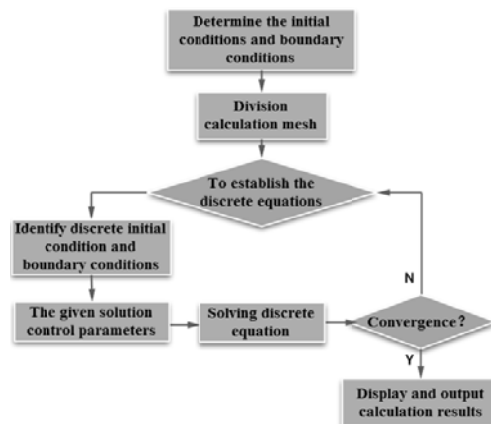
Determine the initial conditions and boundary conditions

Division calculation mesh

To establish the discrete equations

Identify discrete initial condition and boundary conditions

The given solution control parameters

Solving discrete equation

Convergence?

N

Y

Display and output calculation results